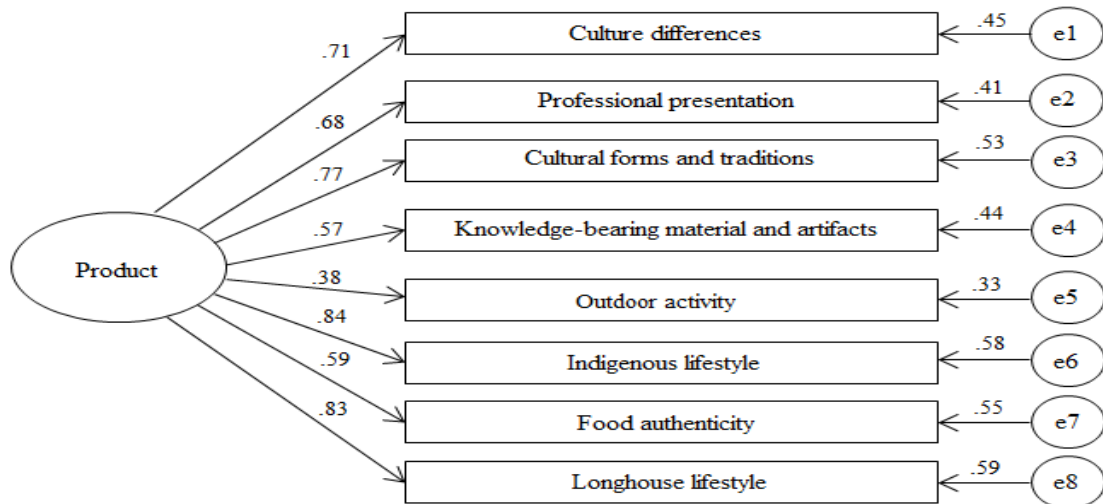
Product

.71
.68
.77
.57
.38
.84
.59
.83

Culture differences
Professional presentation
Cultural forms and traditions
Knowledge-bearing material and artifacts
Outdoor activity
Indigenous lifestyle
Food authenticity
Longhouse lifestyle

.45
.41
.53
.44
.33
.58
.55
.59

e1
e2
e3
e4
e5
e6
e7
e8